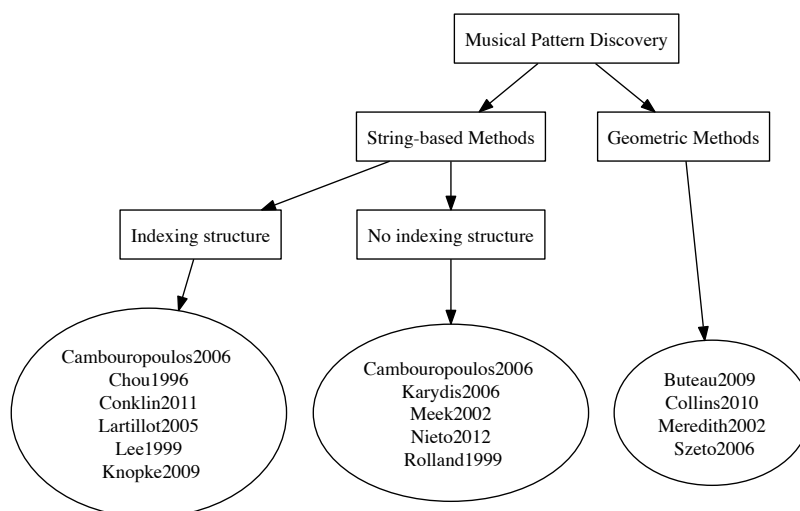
Musical Pattern Discovery

String-based Methods

Geometric Methods

Indexing structure

No indexing structure

Cambouropoulos2006
Chou1996
Conklin2011
Lartillot2005
Lee1999
Knopke2009

Cambouropoulos2006
Karydis2006
Meek2002
Nieto2012
Rolland1999

Buteau2009
Collins2010
Meredith2002
Szeto2006